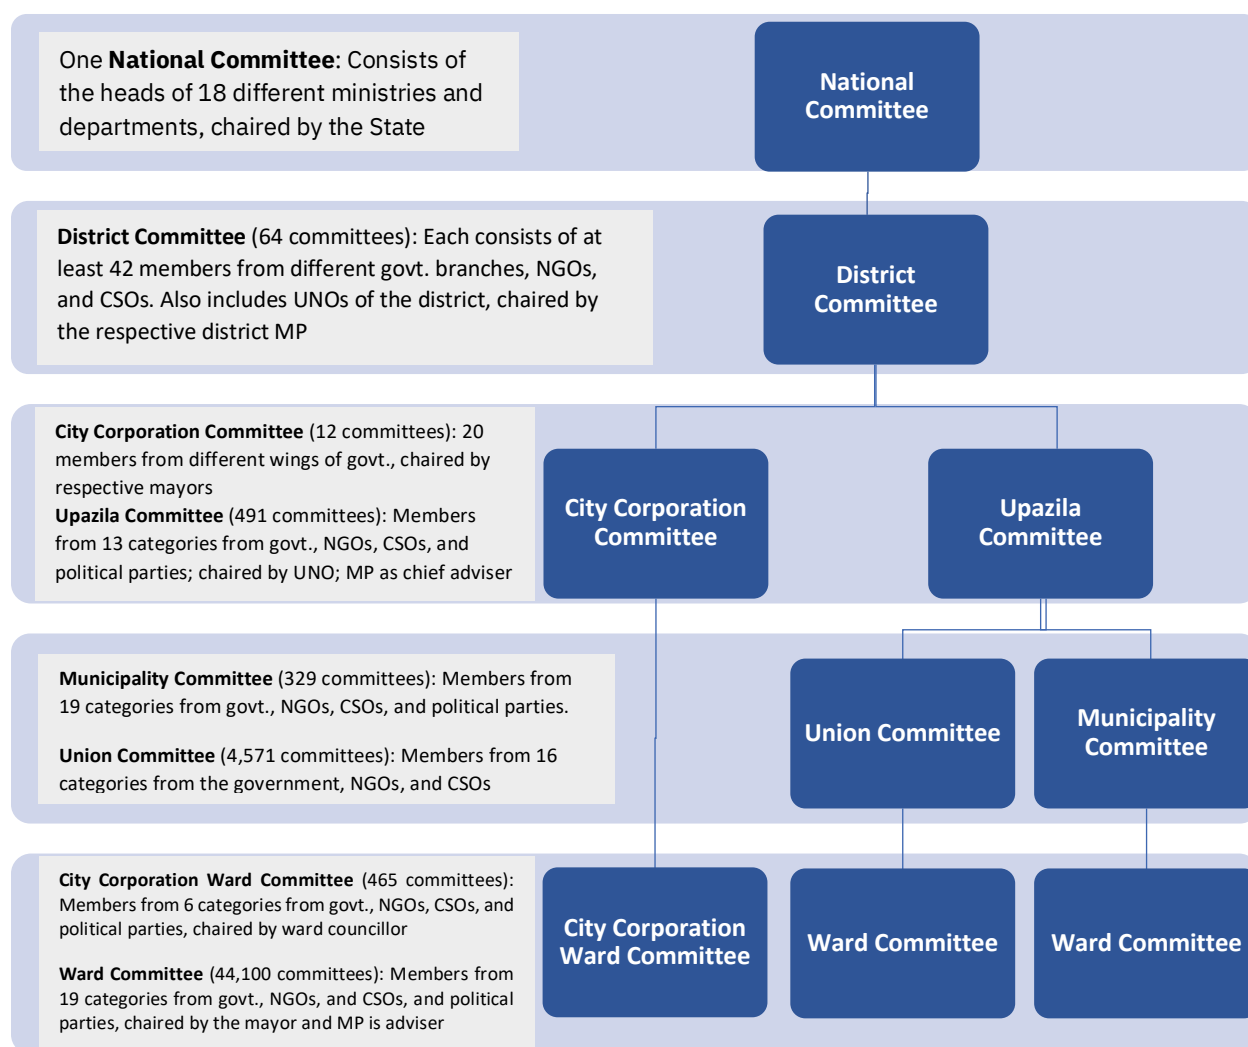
One **National Committee**: Consists of the heads of 18 different ministries and departments, chaired by the State

National Committee

**District Committee** (64 committees): Each consists of at least 42 members from different govt. branches, NGOs, and CSOs. Also includes UNOs of the district, chaired by the respective district MP

District Committee

**City Corporation Committee** (12 committees): 20 members from different wings of govt., chaired by respective mayors
**Upazila Committee** (491 committees): Members from 13 categories from govt., NGOs, CSOs, and political parties; chaired by UNO; MP as chief adviser

City Corporation Committee

Upazila Committee

**Municipality Committee** (329 committees): Members from 19 categories from govt., NGOs, CSOs, and political parties.

**Union Committee** (4,571 committees): Members from 16 categories from the government, NGOs, and CSOs

Union Committee

Municipality Committee

**City Corporation Ward Committee** (465 committees): Members from 6 categories from govt., NGOs, CSOs, and political parties, chaired by ward councillor

**Ward Committee** (44,100 committees): Members from 19 categories from govt., NGOs, and CSOs, and political parties, chaired by the mayor and MP is adviser

City Corporation Ward Committee

Ward Committee

Ward Committee